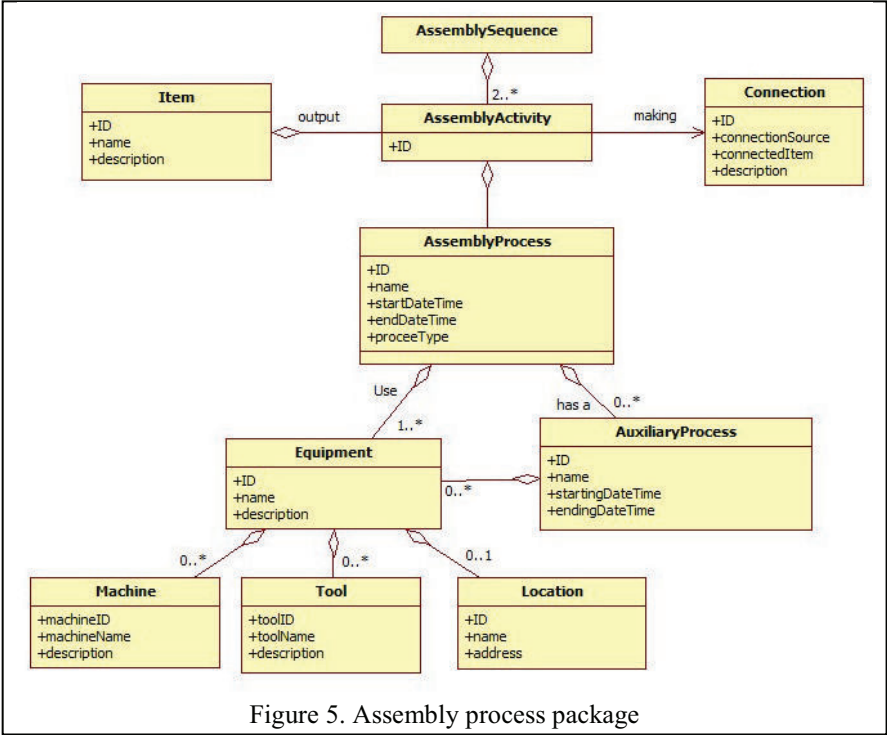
AssemblySequence

2..*

Item
+ID
+name
+description

output

AssemblyActivity
+ID

making

Connection
+ID
+connectionSource
+connectedItem
+description

AssemblyProcess
+ID
+name
+startDateTime
+endDateTime
+proceeType

Use

1..*

has a

0..*

Equipment
+ID
+name
+description

0..*

AuxiliaryProcess
+ID
+name
+startingDateTime
+endingDateTime

0..*

0..*

0..1

Machine
+machineID
+machineName
+description

Tool
+toolID
+toolName
+description

Location
+ID
+name
+address

Figure 5. Assembly process package